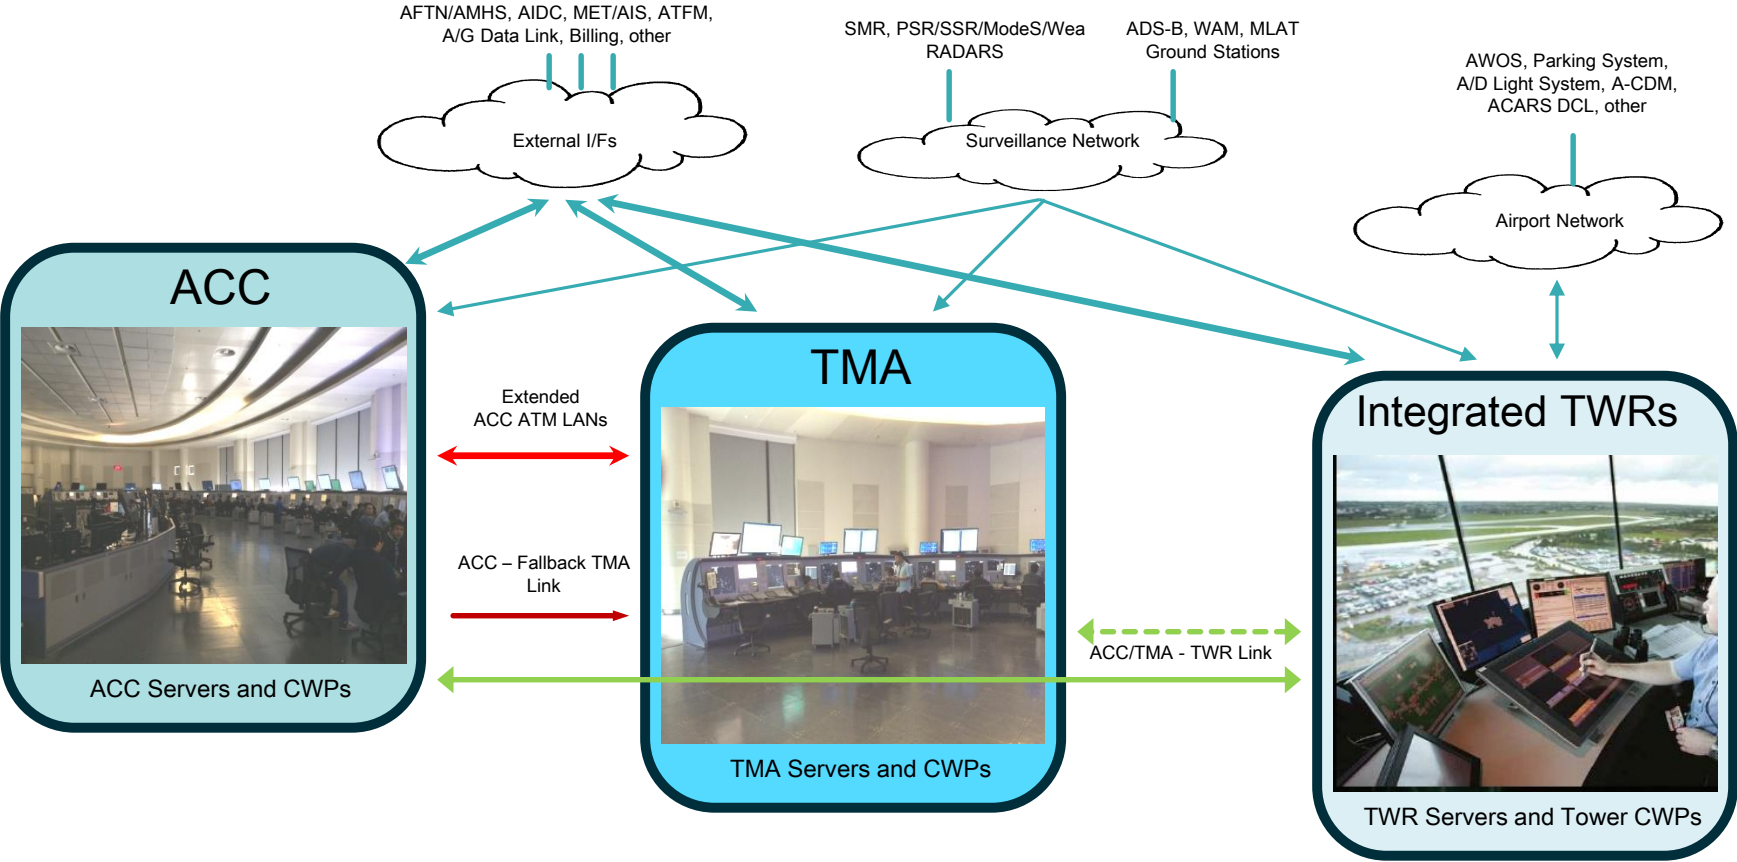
AFTN/AMHS, AIDC, MET/AIS, ATFM, A/G Data Link, Billing, other

External I/Fs

SMR, PSR/SSR/ModeS/Wea RADARS

ADS-B, WAM, MLAT Ground Stations

Surveillance Network

AWOS, Parking System, A/D Light System, A-CDM, ACARS DCL, other

Airport Network

ACC

ACC Servers and CWPs

Extended ACC ATM LANs

ACC – Fallback TMA Link

TMA

TMA Servers and CWPs

ACC/TMA - TWR Link

Integrated TWRs

TWR Servers and Tower CWPs